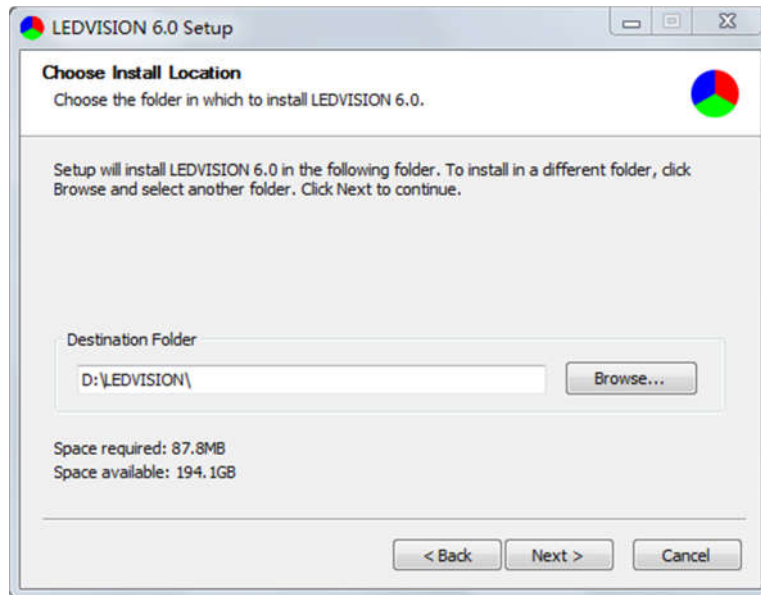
LEDVISION 6.0 Setup

Choose Install Location

Choose the folder in which to install LEDVISION 6.0.

Setup will install LEDVISION 6.0 in the following folder. To install in a different folder, click Browse and select another folder. Click Next to continue.

Destination Folder

D:\LEDVISION\

Browse...

Space required: 87.8MB

Space available: 194.1GB

< Back

Next >

Cancel